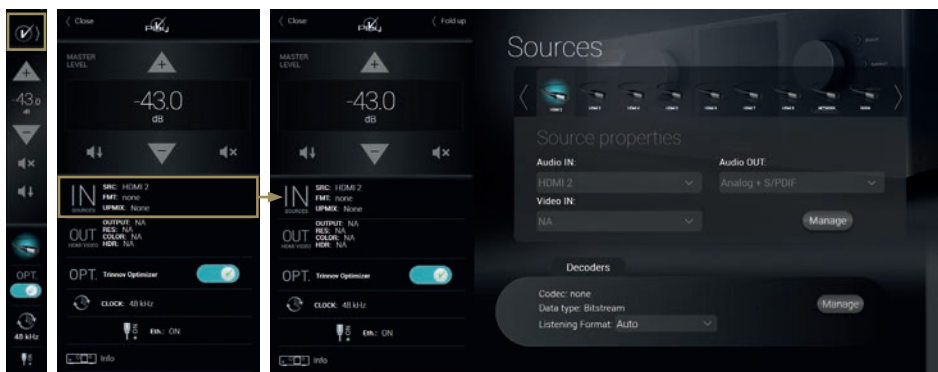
-43.0
dB
OPT.
48 kHz

Close

MASTER LEVEL
-43.0
dB
IN SOURCES
SRC: HDMI 2
FMT: none
UPMIX: None
OUT HDMI VIDEO
OUTPUT: NA
RES: NA
COLOR: NA
HDR: NA
OPT. Trinnov Optimizer
CLOCK: 48 kHz
Eth.: ON
Info

Close
Fold up
MASTER LEVEL
-43.0
dB
IN SOURCES
SRC: HDMI 2
FMT: none
UPMIX: None
OUT HDMI VIDEO
OUTPUT: NA
RES: NA
COLOR: NA
HDR: NA
OPT. Trinnov Optimizer
CLOCK: 48 kHz
Eth.: ON
Info

Sources
HDMI 2
NETWORK
Source properties
Audio IN:
HDMI 2
Video IN:
NA
Audio OUT:
Analog + S/PDIF
Manage
Decoders
Codec: none
Data type: Bitstream
Listening Format: Auto
Manage